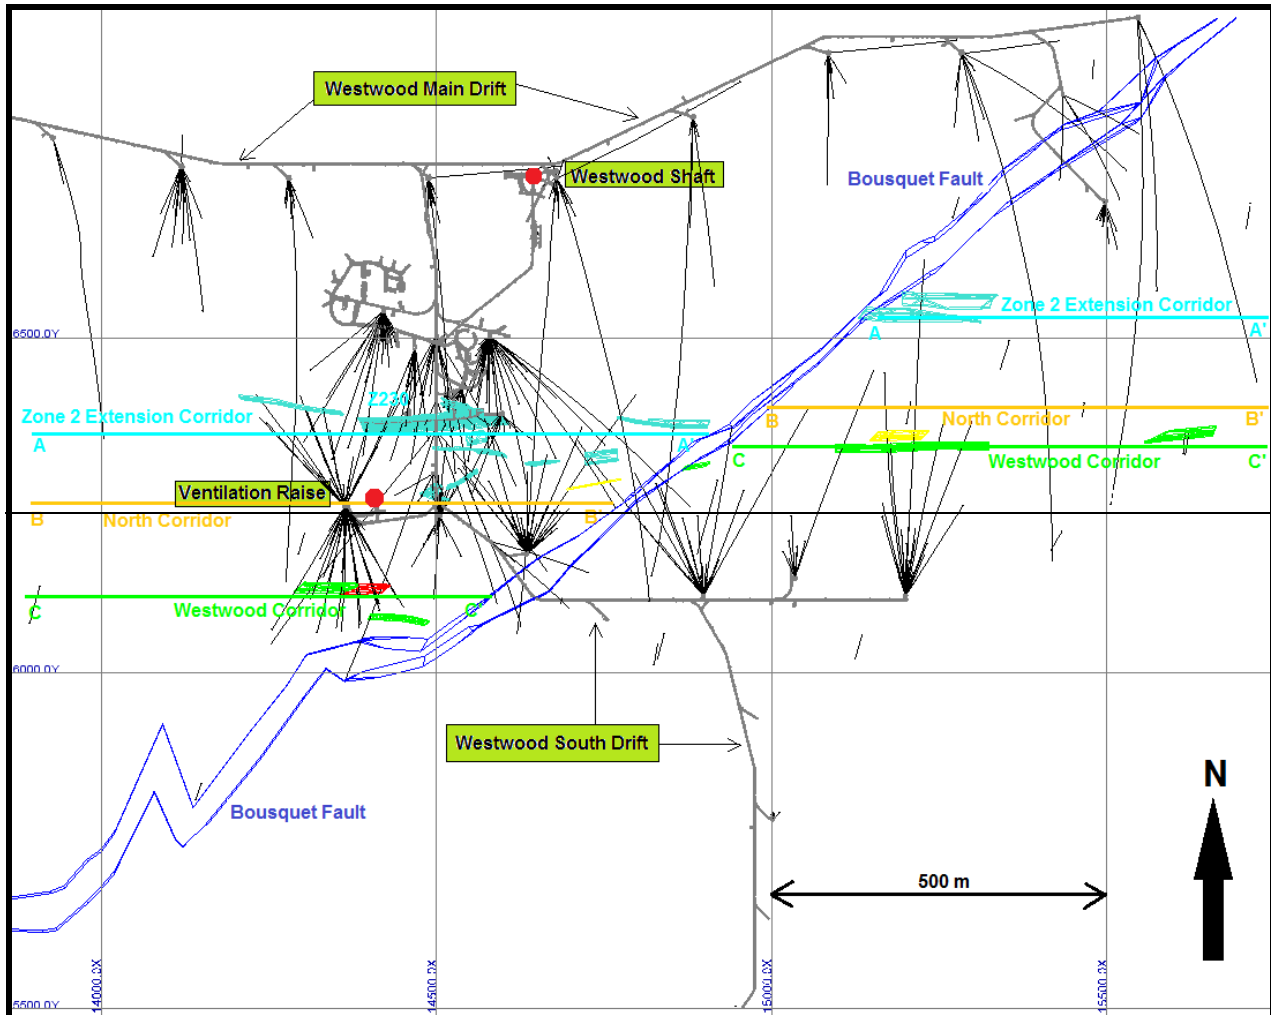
Westwood Main Drift
Westwood Shaft
Bousquet Fault
Zone 2 Extension Corridor
A
A'
6500.0Y
Z230
Zone 2 Extension Corridor
A
A'
B
North Corridor
B'
C
Westwood Corridor
C'
Ventilation Raise
B
North Corridor
B
C
Westwood Corridor
C'
6000.0Y
Westwood South Drift
Bousquet Fault
N
500 m
5500.0Y
14000.0X
14500.0X
15000.0X
15500.0X